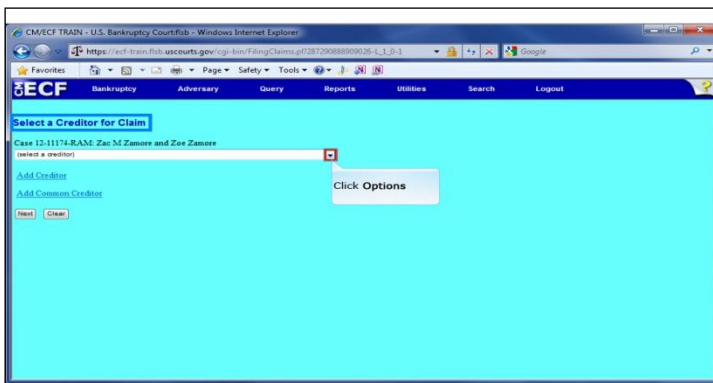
CM/ECF TRAIN - U.S. Bankruptcy Court:flsb - Windows Internet Explorer

https://ecf-train.flsb.uscourts.gov/cgi-bin/FilingClaims.pl?287290888909026-L_1_0-1

Google

Favorites

Page ▾ Safety ▾ Tools ▾

ECF Bankruptcy Adversary Query Reports Utilities Search Logout

Select a Creditor for Claim

Case 12-11174-RAM: Zac M Zamore and Zoe Zamore

(select a creditor)

Add Creditor

Add Common Creditor

Next Clear

Click Options